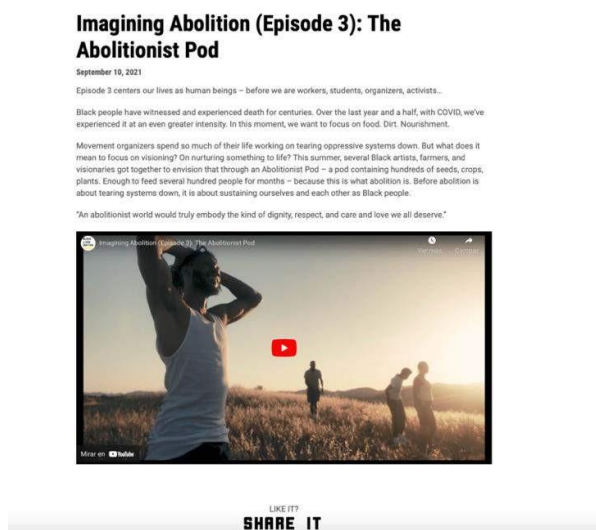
Imagining Abolition (Episode 3): The Abolitionist Pod

September 10, 2021

Episode 3 centers our lives as human beings – before we are workers, students, organizers, activists...

Black people have witnessed and experienced death for centuries. Over the last year and a half, with COVID, we've experienced it at an even greater intensity. In this moment, we want to focus on food. Dirt. Nourishment.

Movement organizers spend so much of their life working on tearing oppressive systems down. But what does it mean to focus on visioning? On nurturing something to life? This summer, several Black artists, farmers, and visionaries got together to envision that through an Abolitionist Pod – a pod containing hundreds of seeds, crops, plants. Enough to feed several hundred people for months – because this is what abolition is. Before abolition is about tearing systems down, it is about sustaining ourselves and each other as Black people.

"An abolitionist world would truly embody the kind of dignity, respect, and care and love we all deserve."

Imagining Abolition (Episode 3): The Abolitionist Pod

Ver más

Compartir

Mirar en YouTube

LIKE IT?

SHARE IT